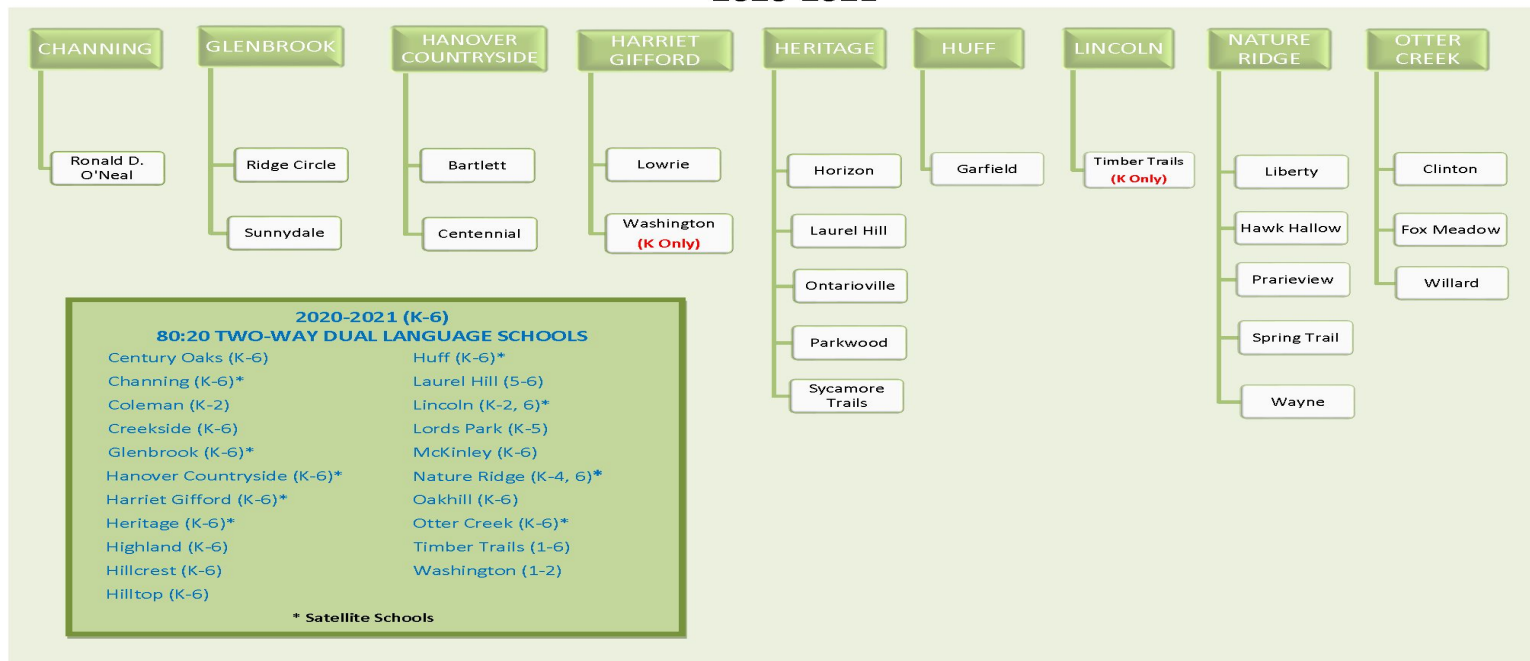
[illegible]

CHANNING
Ronald D. O'Neal

GLENBROOK
Ridge Circle
Sunnydale

HANOVER COUNTRYSIDE
Bartlett
Centennial

HARRIET GIFFORD
Lowrie
Washington (K Only)

HERITAGE
Horizon
Laurel Hill
Ontarioville
Parkwood
Sycamore Trails

HUFF
Garfield

LINCOLN
Timber Trails (K Only)

NATURE RIDGE
Liberty
Hawk Hallow
Prarieview
Spring Trail
Wayne

OTTER CREEK
Clinton
Fox Meadow
Willard

2020-2021 (K-6)
80:20 TWO-WAY DUAL LANGUAGE SCHOOLS

Century Oaks (K-6)
Channing (K-6)*
Coleman (K-2)
Creekside (K-6)
Glenbrook (K-6)*
Hanover Countryside (K-6)*
Harriet Gifford (K-6)*
Heritage (K-6)*
Highland (K-6)
Hillcrest (K-6)
Hilltop (K-6)

Huff (K-6)*
Laurel Hill (5-6)
Lincoln (K-2, 6)*
Lords Park (K-5)
McKinley (K-6)
Nature Ridge (K-4, 6)*
Oakhill (K-6)
Otter Creek (K-6)*
Timber Trails (1-6)
Washington (1-2)

* Satellite Schools